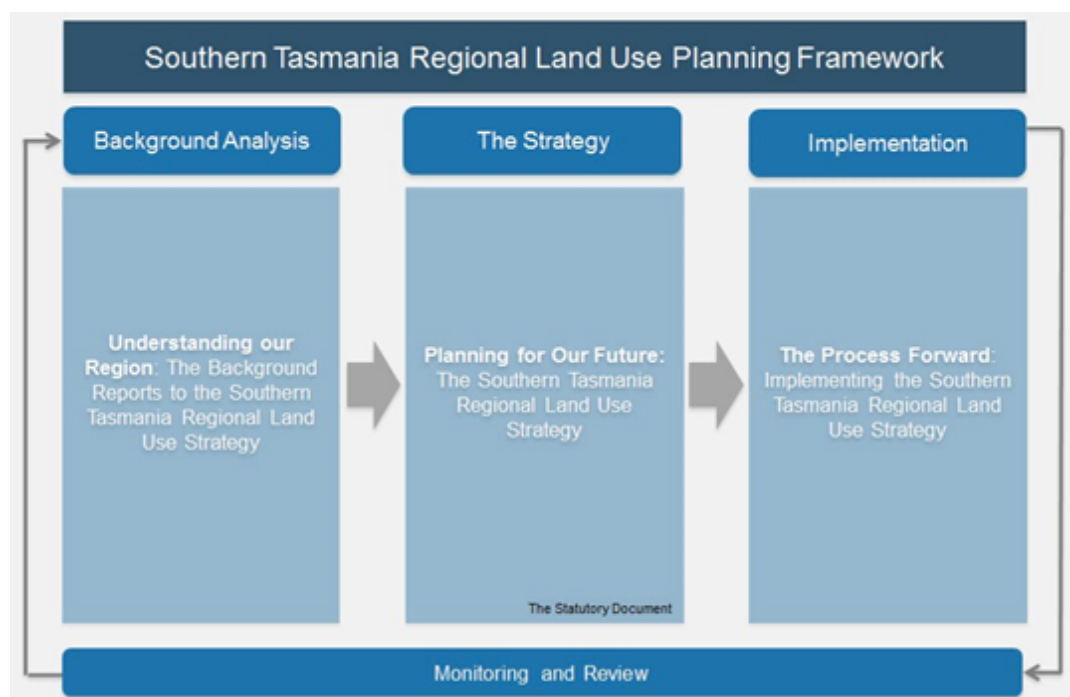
Southern Tasmania Regional Land Use Planning Framework

Background Analysis

Understanding our Region: The Background Reports to the Southern Tasmania Regional Land Use Strategy

The Strategy

Planning for Our Future: The Southern Tasmania Regional Land Use Strategy

The Statutory Document

Implementation

The Process Forward: Implementing the Southern Tasmania Regional Land Use Strategy

Monitoring and Review